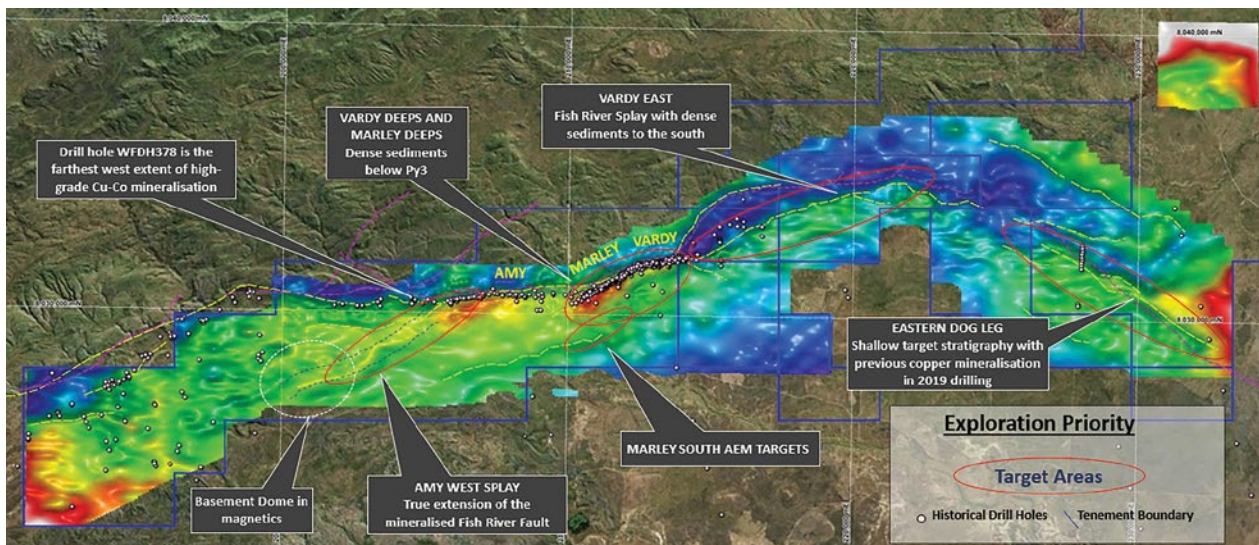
8,040,000 mN

VARDY EAST
Fish River Splay with dense sediments to the south

VARDY DEEPS AND MARLEY DEEPS
Dense sediments below Py3

Drill hole WFDH378 is the farthest west extent of high-grade Cu-Co mineralisation

AMY

MARLEY

VARDY

8,030,000 mN

8,030,000 mN

EASTERN DOG LEG
Shallow target stratigraphy with previous copper mineralisation in 2019 drilling

MARLEY SOUTH AEM TARGETS

Exploration Priority

Target Areas

Historical Drill Holes

Tenement Boundary

Basement Dome in magnetics

AMY WEST SPLAY
True extension of the mineralised Fish River Fault